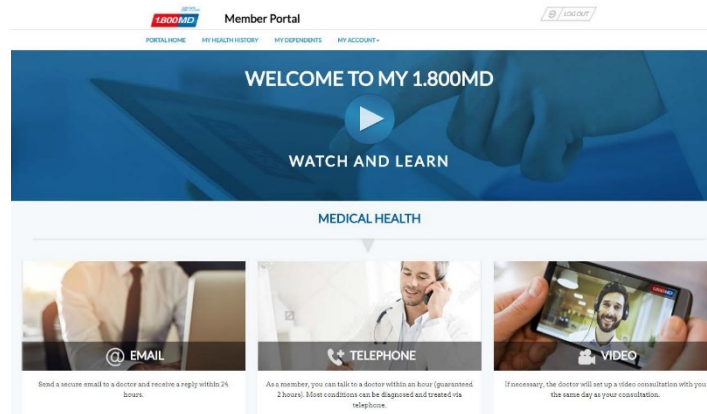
1.800MD

Member Portal

LOG OUT

PORTAL HOME MY HEALTH HISTORY MY DEPENDENTS MY ACCOUNT

WELCOME TO MY 1.800MD

WATCH AND LEARN

MEDICAL HEALTH

EMAIL

Send a secure email to a doctor and receive a reply within 24 hours.

TELEPHONE

As a member, you can talk to a doctor within an hour (guaranteed 2 hours). Most conditions can be diagnosed and treated via telephone.

VIDEO

If necessary, the doctor will set up a video consultation with you the same day as your consultation.